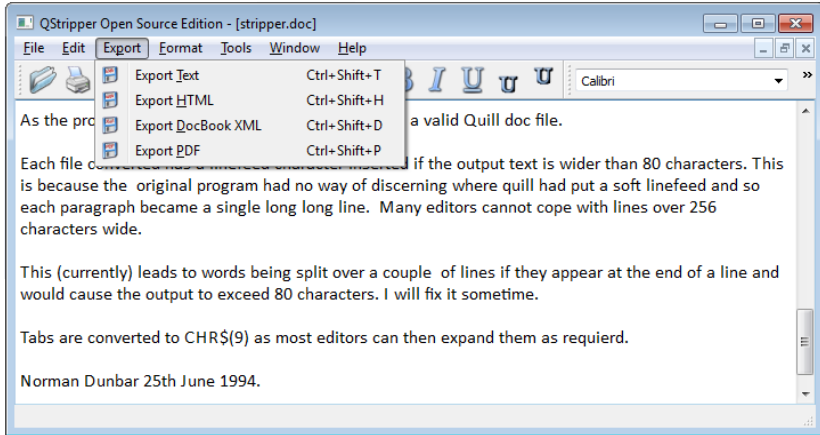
QStripper Open Source Edition - [stripper.doc]

File Edit Export Format Tools Window Help

Export Text Ctrl+Shift+T
Export HTML Ctrl+Shift+H
Export DocBook XML Ctrl+Shift+D
Export PDF Ctrl+Shift+P

B I U U U Calibri »

As the pro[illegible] a valid Quill doc file.

Each file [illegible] if the output text is wider than 80 characters. This is because the original program had no way of discerning where quill had put a soft linefeed and so each paragraph became a single long long line. Many editors cannot cope with lines over 256 characters wide.

This (currently) leads to words being split over a couple of lines if they appear at the end of a line and would cause the output to exceed 80 characters. I will fix it sometime.

Tabs are converted to CHR$(9) as most editors can then expand them as requierd.

Norman Dunbar 25th June 1994.